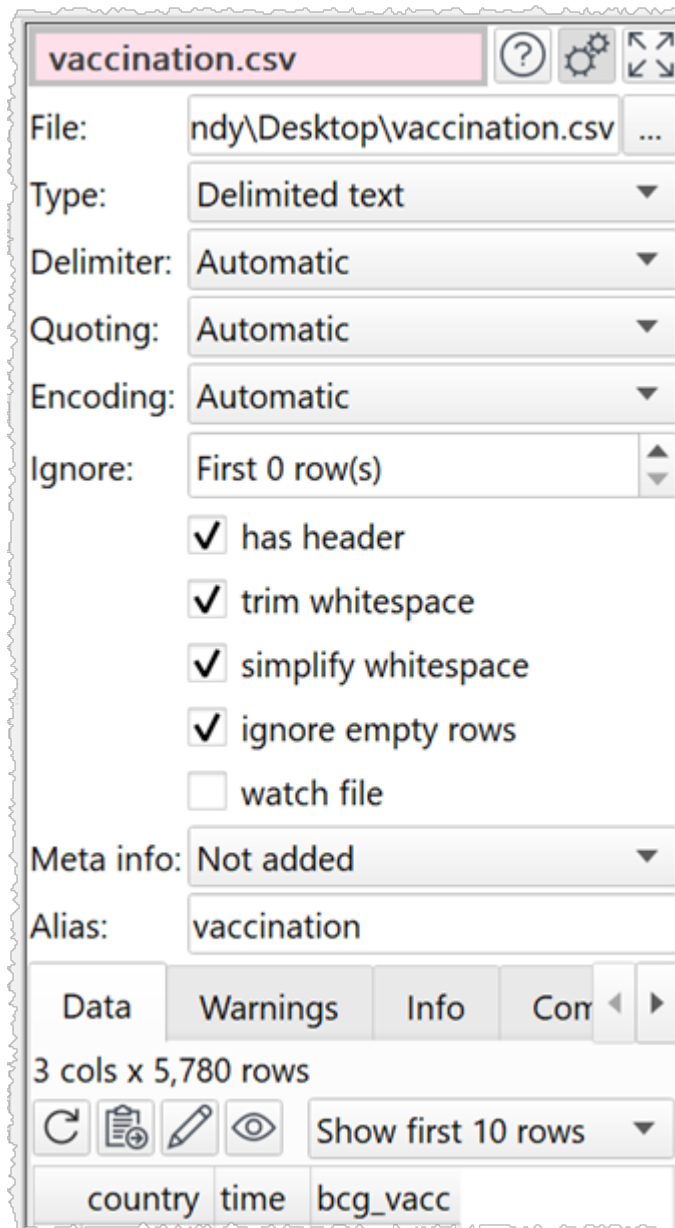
vaccination.csv

File: ndy\Desktop\vaccination.csv ...

Type: Delimited text

Delimiter: Automatic

Quoting: Automatic

Encoding: Automatic

Ignore: First 0 row(s)

✓ has header

✓ trim whitespace

✓ simplify whitespace

✓ ignore empty rows

watch file

Meta info: Not added

Alias: vaccination

Data | Warnings | Info | Com

3 cols x 5,780 rows

Show first 10 rows

| country | time | bcg_vacc |
|---|---|---|